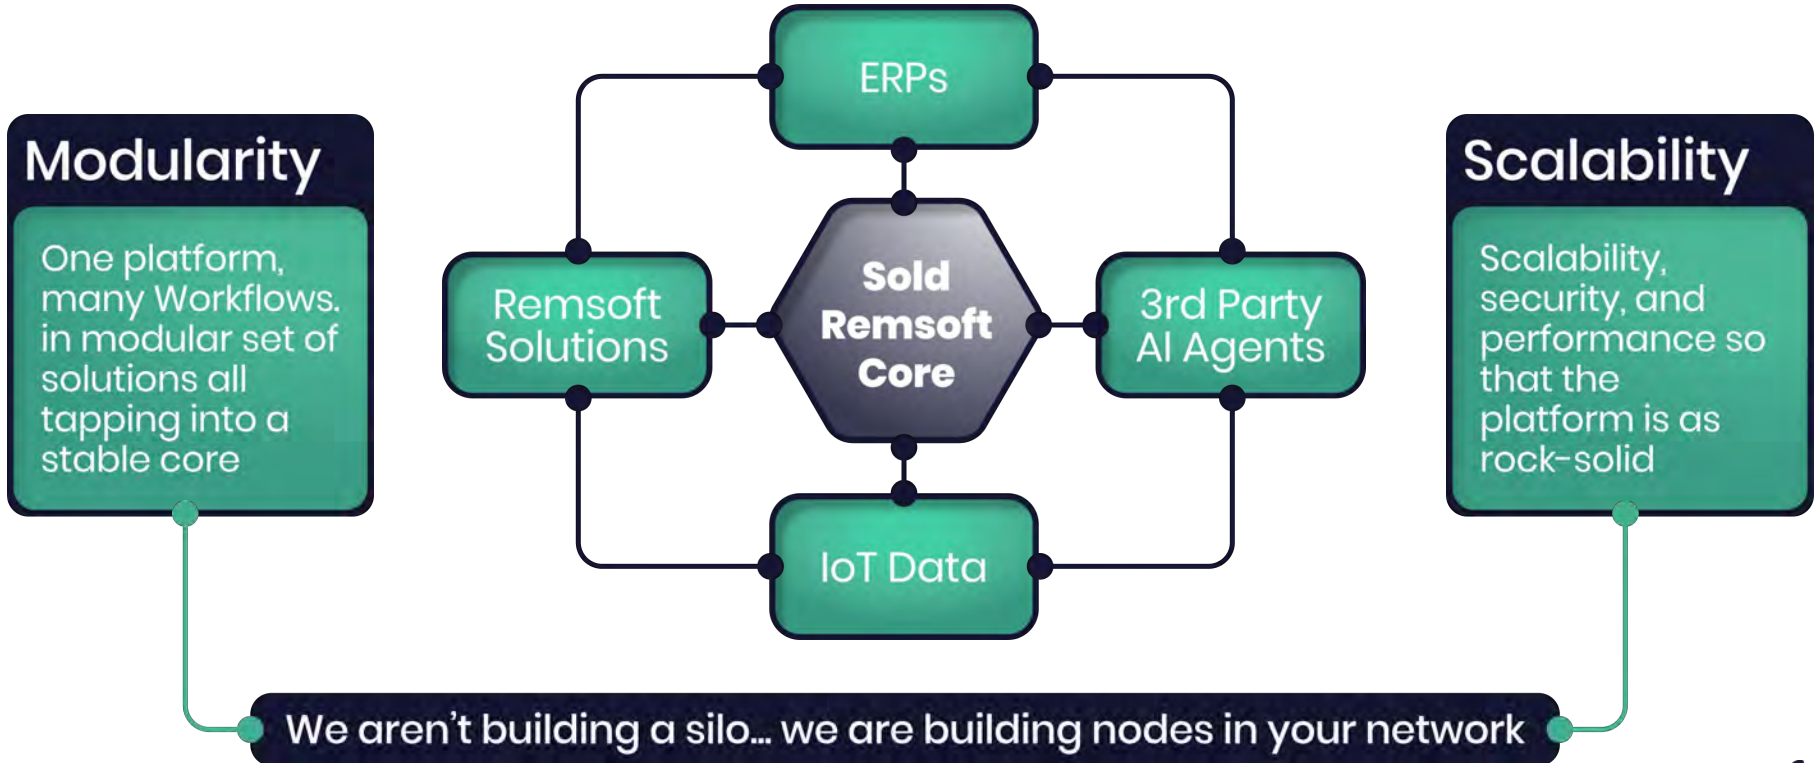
Modularity

One platform, many Workflows. in modular set of solutions all tapping into a stable core

ERPs

Remsoft Solutions

Sold Remsoft Core

3rd Party AI Agents

IoT Data

Scalability

Scalability, security, and performance so that the platform is as rock-solid

We aren't building a silo… we are building nodes in your network